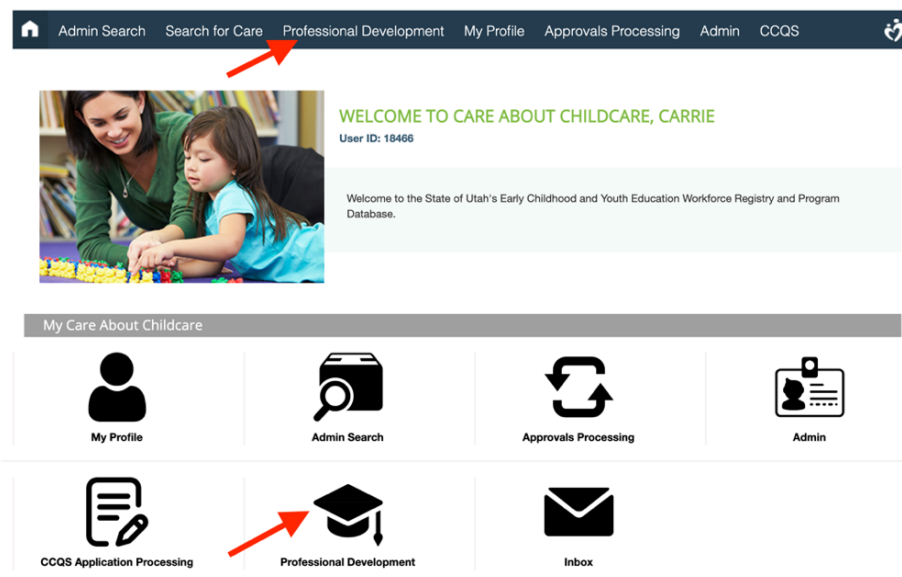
Admin Search Search for Care Professional Development My Profile Approvals Processing Admin CCQS

WELCOME TO CARE ABOUT CHILDCARE, CARRIE
User ID: 18466

Welcome to the State of Utah's Early Childhood and Youth Education Workforce Registry and Program Database.

My Care About Childcare

My Profile

Admin Search

Approvals Processing

Admin

CCQS Application Processing

Professional Development

Inbox